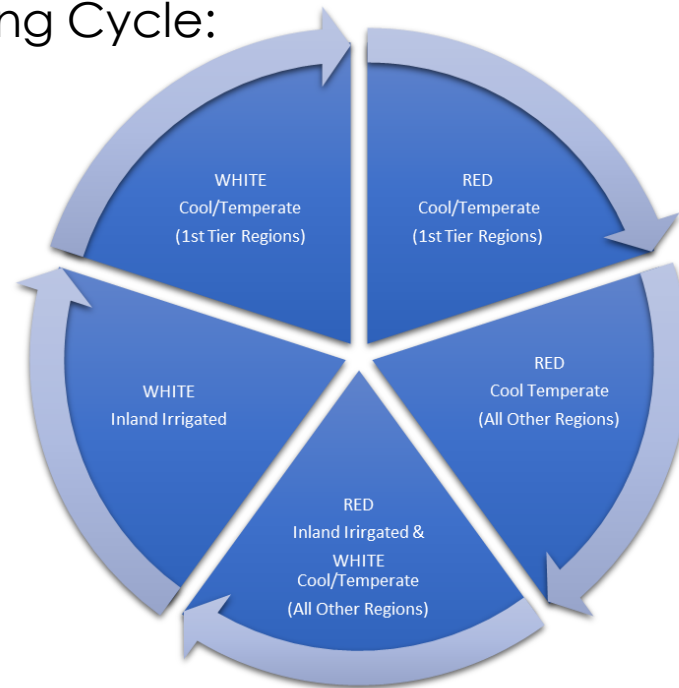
ng Cycle:

WHITE
Cool/Temperate
(1st Tier Regions)

RED
Cool/Temperate
(1st Tier Regions)

RED
Cool Temperate
(All Other Regions)

RED
Inland Irirgated &
WHITE
Cool/Temperate
(All Other Regions)

WHITE
Inland Irrigated